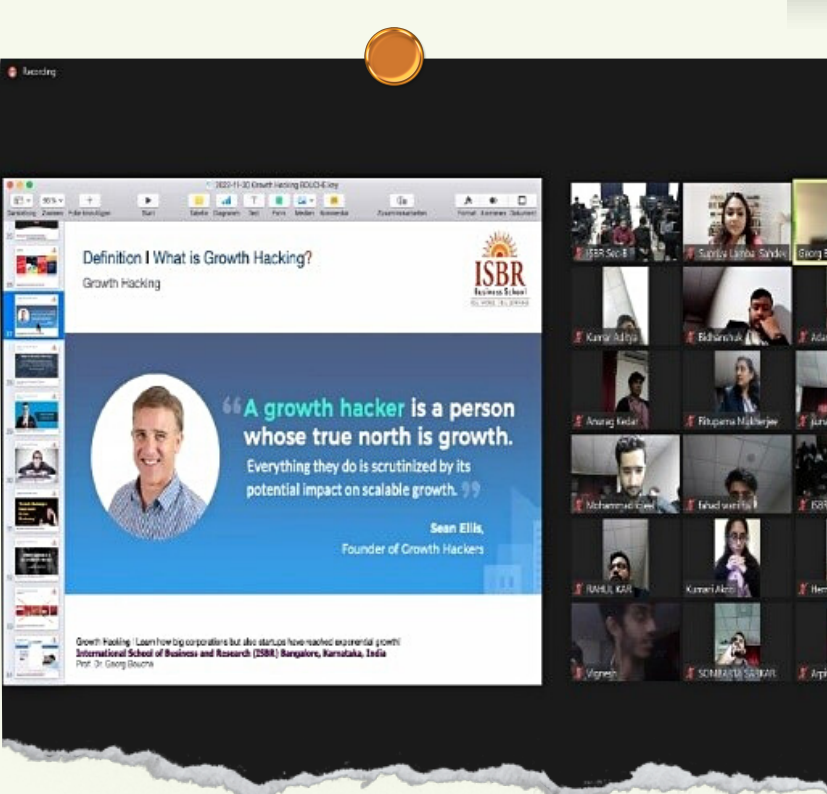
Recording

2022-11-30 Growth Hacking BOUCHE.key

Darstellung Zoomen Folie hinzufügen Start Tabelle Diagramm Text Form Medien Kommentar Zusammenarbeiten Format Animieren Dokument

Definition I What is Growth Hacking?

Growth Hacking

ISBR Business School

“A growth hacker is a person whose true north is growth. Everything they do is scrutinized by its potential impact on scalable growth.”

Sean Ellis, Founder of Growth Hackers

Growth Hacking I Learn how big corporations but also start-ups have reached exponential growth!
International School of Business and Research (ISBR) Bangalore, Karnataka, India
Prof. Dr. Georg Bouche

ISBR Sec-B
Supriya Lamba Sahdev
Georg B
Kumar Aditya
Bidhan...
Anurag Kedar
Rituparna Mukherjee
Mohammed ...
Fahad ...
RAHUL KAR
Kumari Akriti
Vignesh
SOMRATA SARKAR